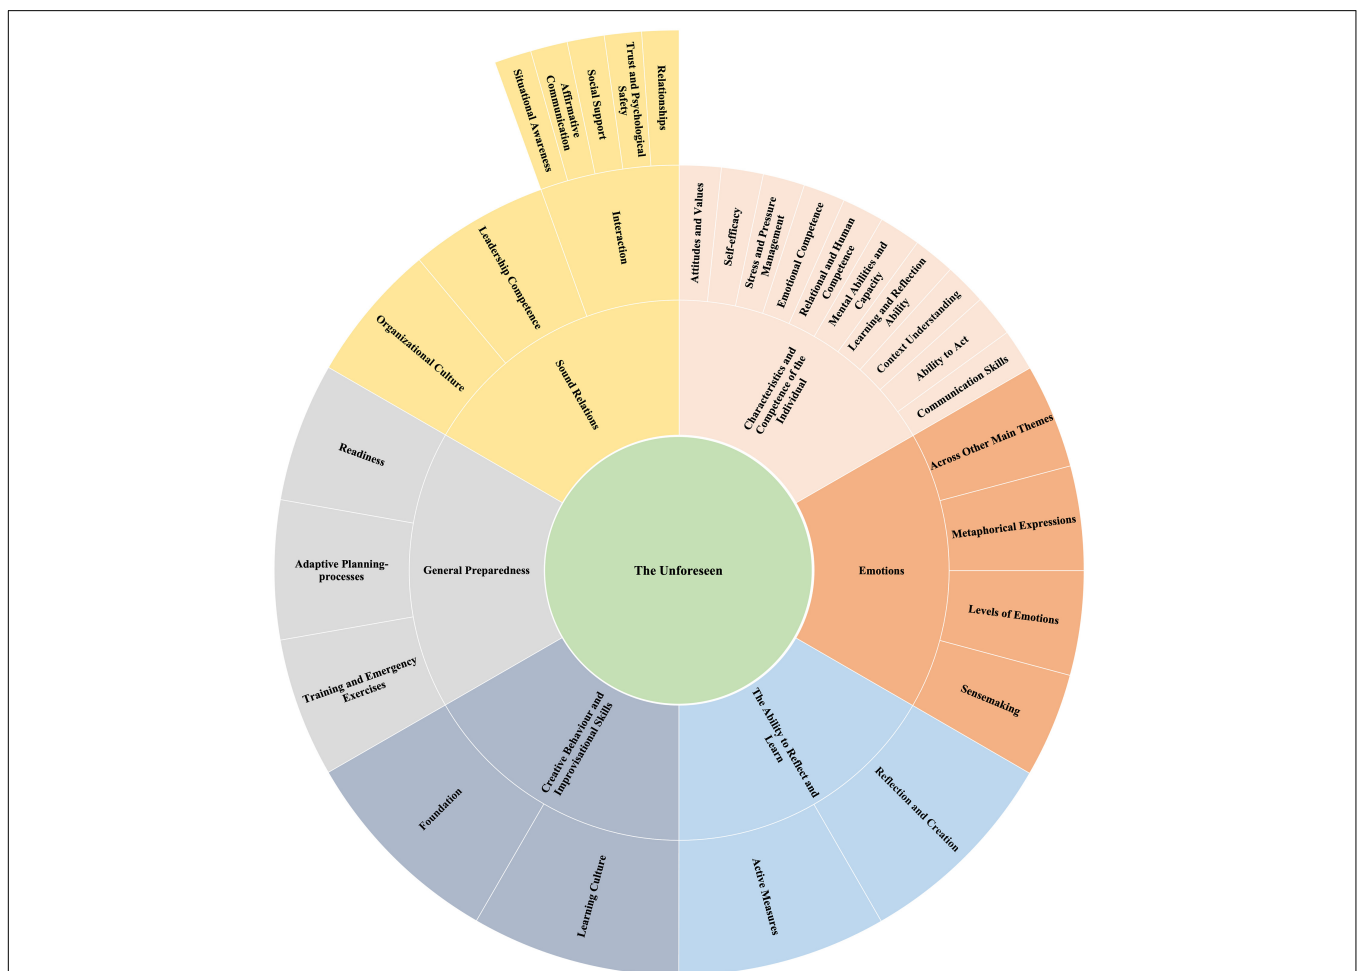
Situational Awareness
Affirmative Communication
Social Support
Trust and Psychological Safety
Relationships

Interaction
Leadership Competence
Organizational Culture
Sound Relations

Attitudes and Values
Self-efficacy
Stress and Pressure Management
Emotional Competence
Relational and Human Competence
Mental Abilities and Capacity
Learning and Reflection Ability
Context Understanding
Ability to Act
Communication Skills
Characteristics and Competence of the Individual

Across Other Main Themes
Metaphorical Expressions
Levels of Emotions
Sensemaking
Emotions

The Unforeseen

Readiness
Adaptive Planning-processes
Training and Emergency Exercises
General Preparedness

Creative Behaviour and Improvisational Skills
Foundation
Learning Culture

The Ability to Reflect and Learn
Reflection and Creation
Active Measures